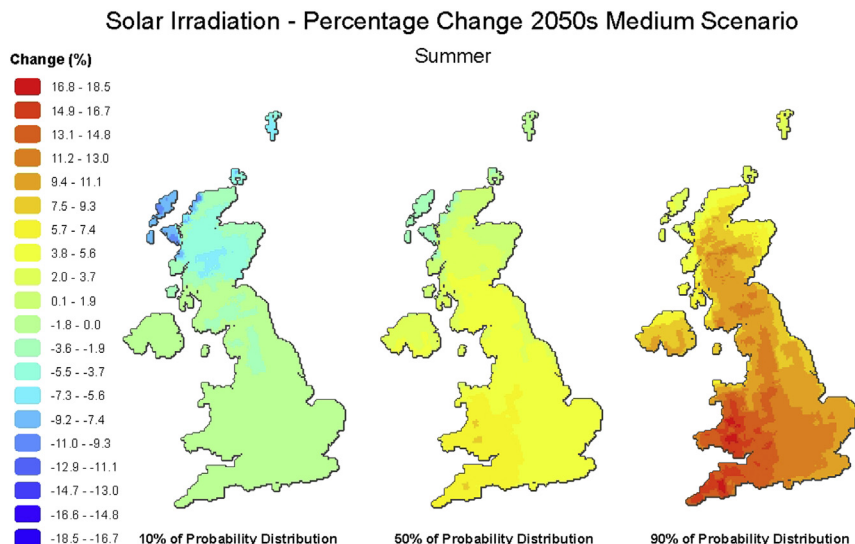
Solar Irradiation - Percentage Change 2050s Medium Scenario

Summer

Change (%)

16.8 - 18.5
14.9 - 16.7
13.1 - 14.8
11.2 - 13.0
9.4 - 11.1
7.5 - 9.3
5.7 - 7.4
3.8 - 5.6
2.0 - 3.7
0.1 - 1.9
-1.8 - 0.0
-3.6 - -1.9
-5.5 - -3.7
-7.3 - -5.6
-9.2 - -7.4
-11.0 - -9.3
-12.9 - -11.1
-14.7 - -13.0
-16.6 - -14.8
-18.5 - -16.7

10% of Probability Distribution

50% of Probability Distribution

90% of Probability Distribution